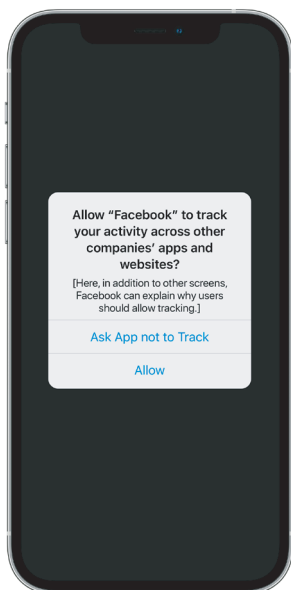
Allow “Facebook” to track your activity across other companies’ apps and websites?

[Here, in addition to other screens, Facebook can explain why users should allow tracking.]

Ask App not to Track

Allow